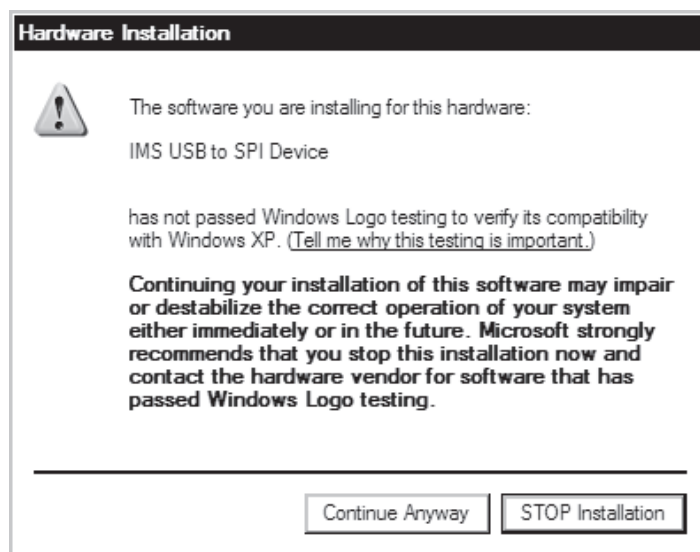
Hardware Installation

The software you are installing for this hardware:

IMS USB to SPI Device

has not passed Windows Logo testing to verify its compatibility with Windows XP. (Tell me why this testing is important.)

Continuing your installation of this software may impair or destabilize the correct operation of your system either immediately or in the future. Microsoft strongly recommends that you stop this installation now and contact the hardware vendor for software that has passed Windows Logo testing.

Continue Anyway

STOP Installation